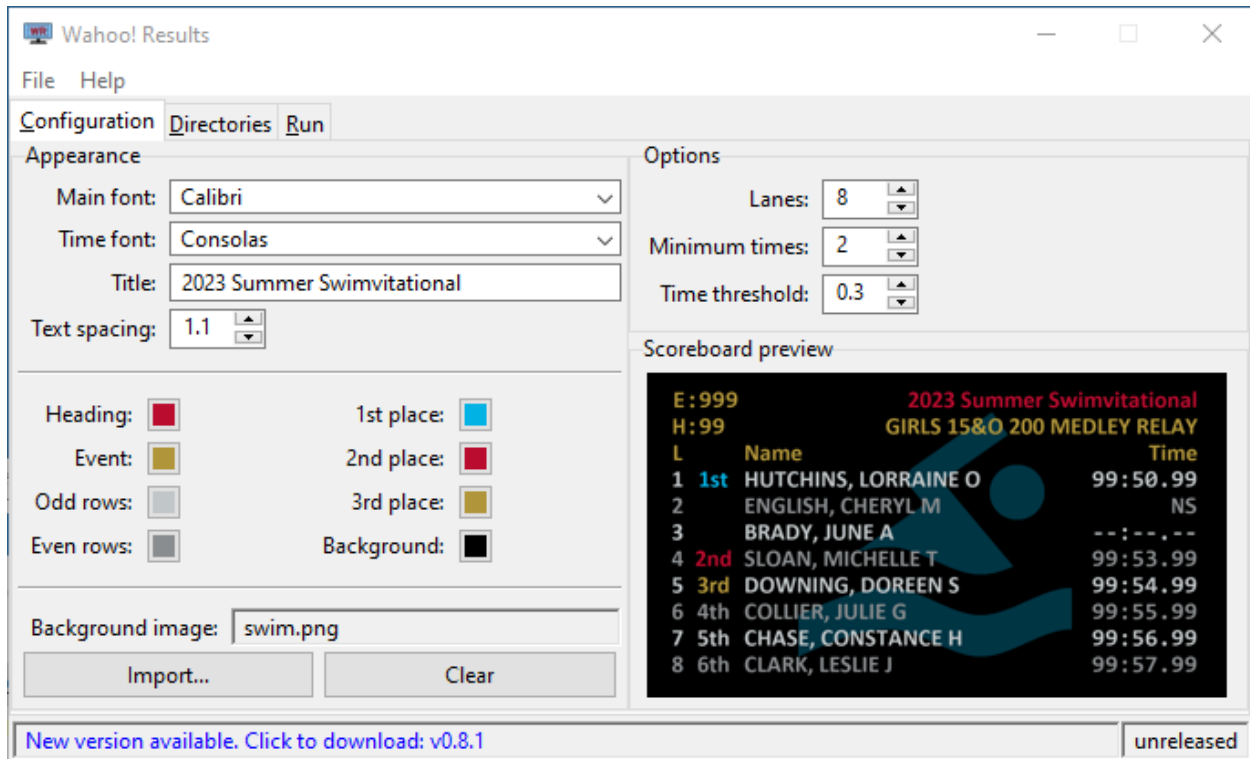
Wahoo! Results

File Help

Configuration Directories Run

Appearance

Main font: Calibri

Time font: Consolas

Title: 2023 Summer Swimvitational

Text spacing: 1.1

Heading:
1st place:
Event:
2nd place:
Odd rows:
3rd place:
Even rows:
Background:

Background image: swim.png

Import...
Clear

Options

Lanes: 8

Minimum times: 2

Time threshold: 0.3

Scoreboard preview

E:999 2023 Summer Swimvitational
H:99 GIRLS 15&O 200 MEDLEY RELAY

| L | | Name | Time |
|---|---|---|---|
| 1 | 1st | HUTCHINS, LORRAINE O | 99:50.99 |
| 2 | | ENGLISH, CHERYL M | NS |
| 3 | | BRADY, JUNE A | --:--.-- |
| 4 | 2nd | SLOAN, MICHELLE T | 99:53.99 |
| 5 | 3rd | DOWNING, DOREEN S | 99:54.99 |
| 6 | 4th | COLLIER, JULIE G | 99:55.99 |
| 7 | 5th | CHASE, CONSTANCE H | 99:56.99 |
| 8 | 6th | CLARK, LESLIE J | 99:57.99 |

New version available. Click to download: v0.8.1
unreleased